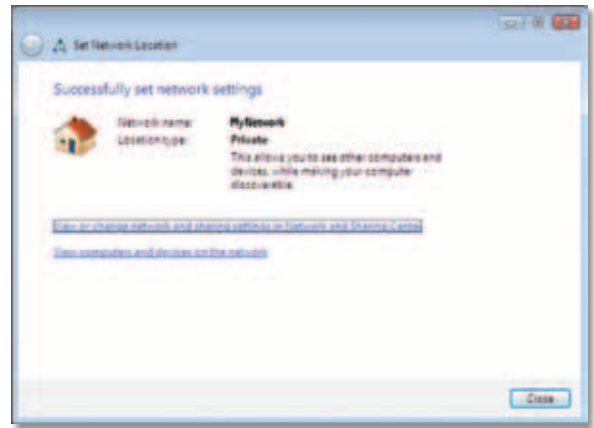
Set Network Location

Successfully set network settings

Network name: MyNetwork
Location type: Private
This allows you to see other computers and devices, while making your computer discoverable.

View or change network and sharing settings in Network and Sharing Center

View computers and devices on the network

Close